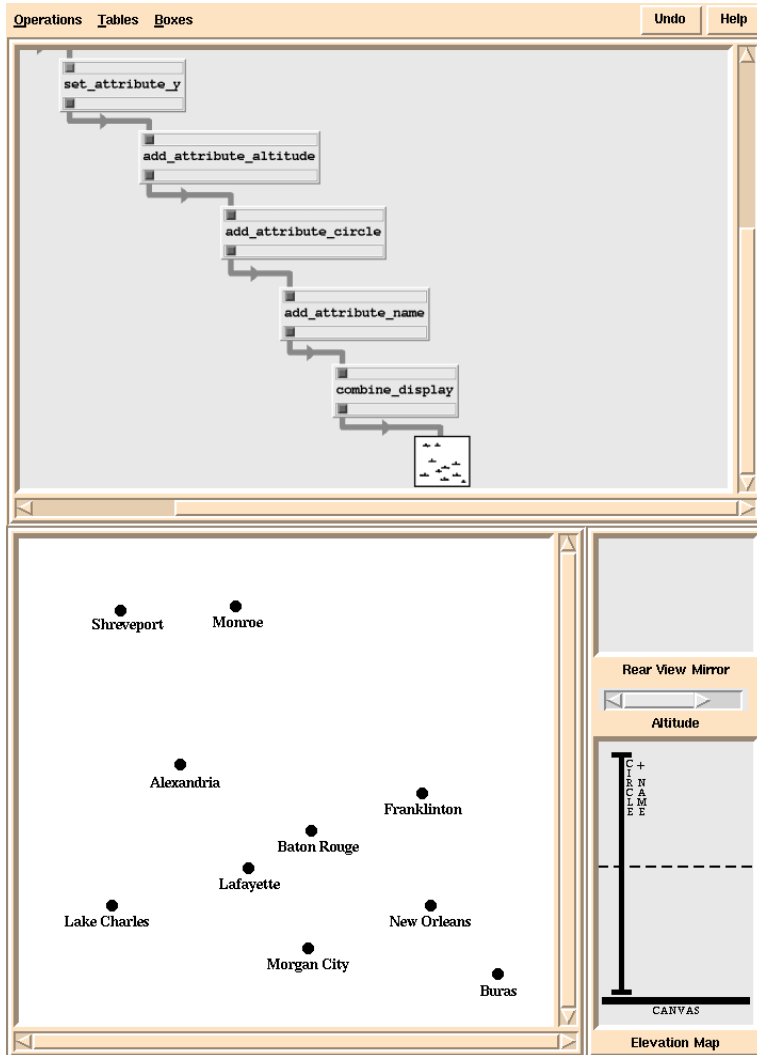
Operations Tables Boxes

Undo Help

set_attribute_y

add_attribute_altitude

add_attribute_circle

add_attribute_name

combine_display

Shreveport

Monroe

Alexandria

Franklinton

Baton Rouge

Lafayette

Lake Charles

New Orleans

Morgan City

Buras

Rear View Mirror

Altitude

CIRCLE + NAME

CANVAS

Elevation Map